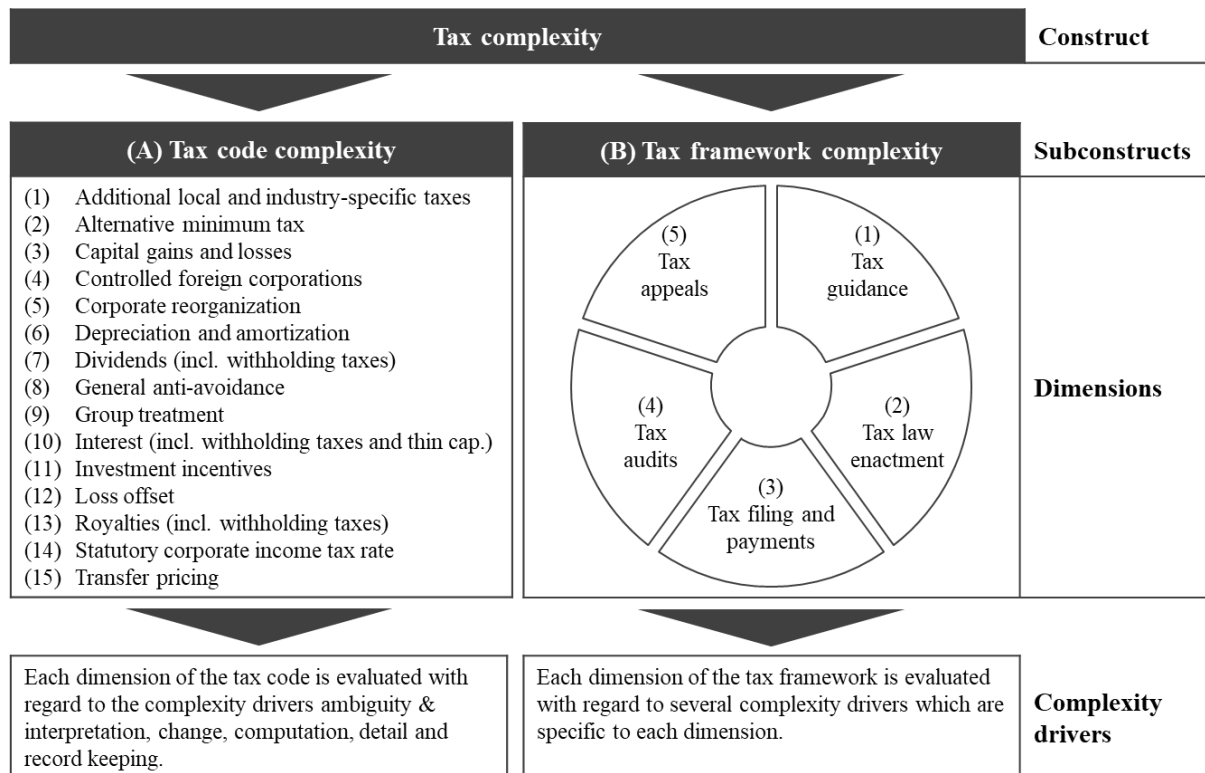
Tax complexity

Construct

(A) Tax code complexity

(B) Tax framework complexity

Subconstructs

(1) Additional local and industry-specific taxes
(2) Alternative minimum tax
(3) Capital gains and losses
(4) Controlled foreign corporations
(5) Corporate reorganization
(6) Depreciation and amortization
(7) Dividends (incl. withholding taxes)
(8) General anti-avoidance
(9) Group treatment
(10) Interest (incl. withholding taxes and thin cap.)
(11) Investment incentives
(12) Loss offset
(13) Royalties (incl. withholding taxes)
(14) Statutory corporate income tax rate
(15) Transfer pricing

(1) Tax guidance

(2) Tax law enactment

(3) Tax filing and payments

(4) Tax audits

(5) Tax appeals

Dimensions

Each dimension of the tax code is evaluated with regard to the complexity drivers ambiguity & interpretation, change, computation, detail and record keeping.

Each dimension of the tax framework is evaluated with regard to several complexity drivers which are specific to each dimension.

Complexity drivers